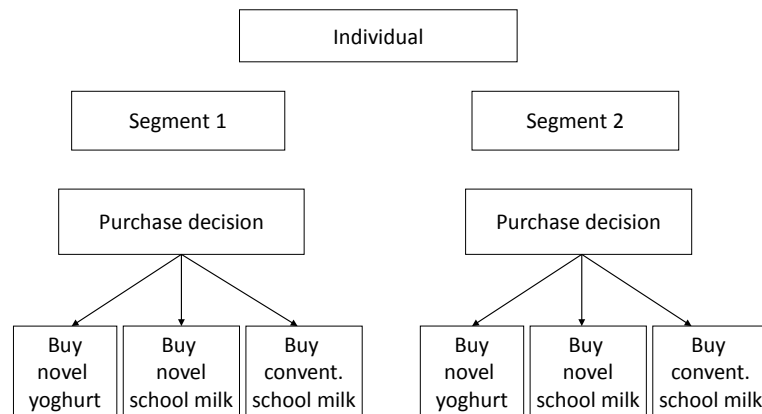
Individual

Segment 1

Segment 2

Purchase decision

Purchase decision

Buy novel yoghurt

Buy novel school milk

Buy convent. school milk

Buy novel yoghurt

Buy novel school milk

Buy convent. school milk